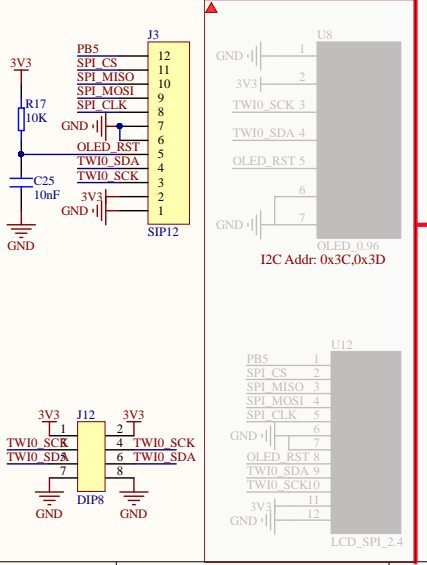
3V3
R17
10K
C25
10nF
GND

J3
PB5 12
SPI_CS 11
SPI_MISO 10
SPI_MOSI 9
SPI_CLK 8
GND 7
6
OLED_RST 5
TWI0_SDA 4
TWI0_SCK 3
3V3 2
GND 1
SIP12

U8
GND 1
3V3 2
TWI0_SCK 3
TWI0_SDA 4
OLED_RST 5
6
GND 7
OLED_0.96
I2C Addr: 0x3C,0x3D

U12
PB5 1
SPI_CS 2
SPI_MISO 3
SPI_MOSI 4
SPI_CLK 5
GND 6
7
OLED_RST 8
TWI0_SDA 9
TWI0_SCK 10
3V3 11
GND 12
LCD_SPI_2.4

J12
3V3 1 2 3V3
TWI0_SCK 3 4 TWI0_SCK
TWI0_SDA 5 6 TWI0_SDA
7 8
GND DIP8 GND